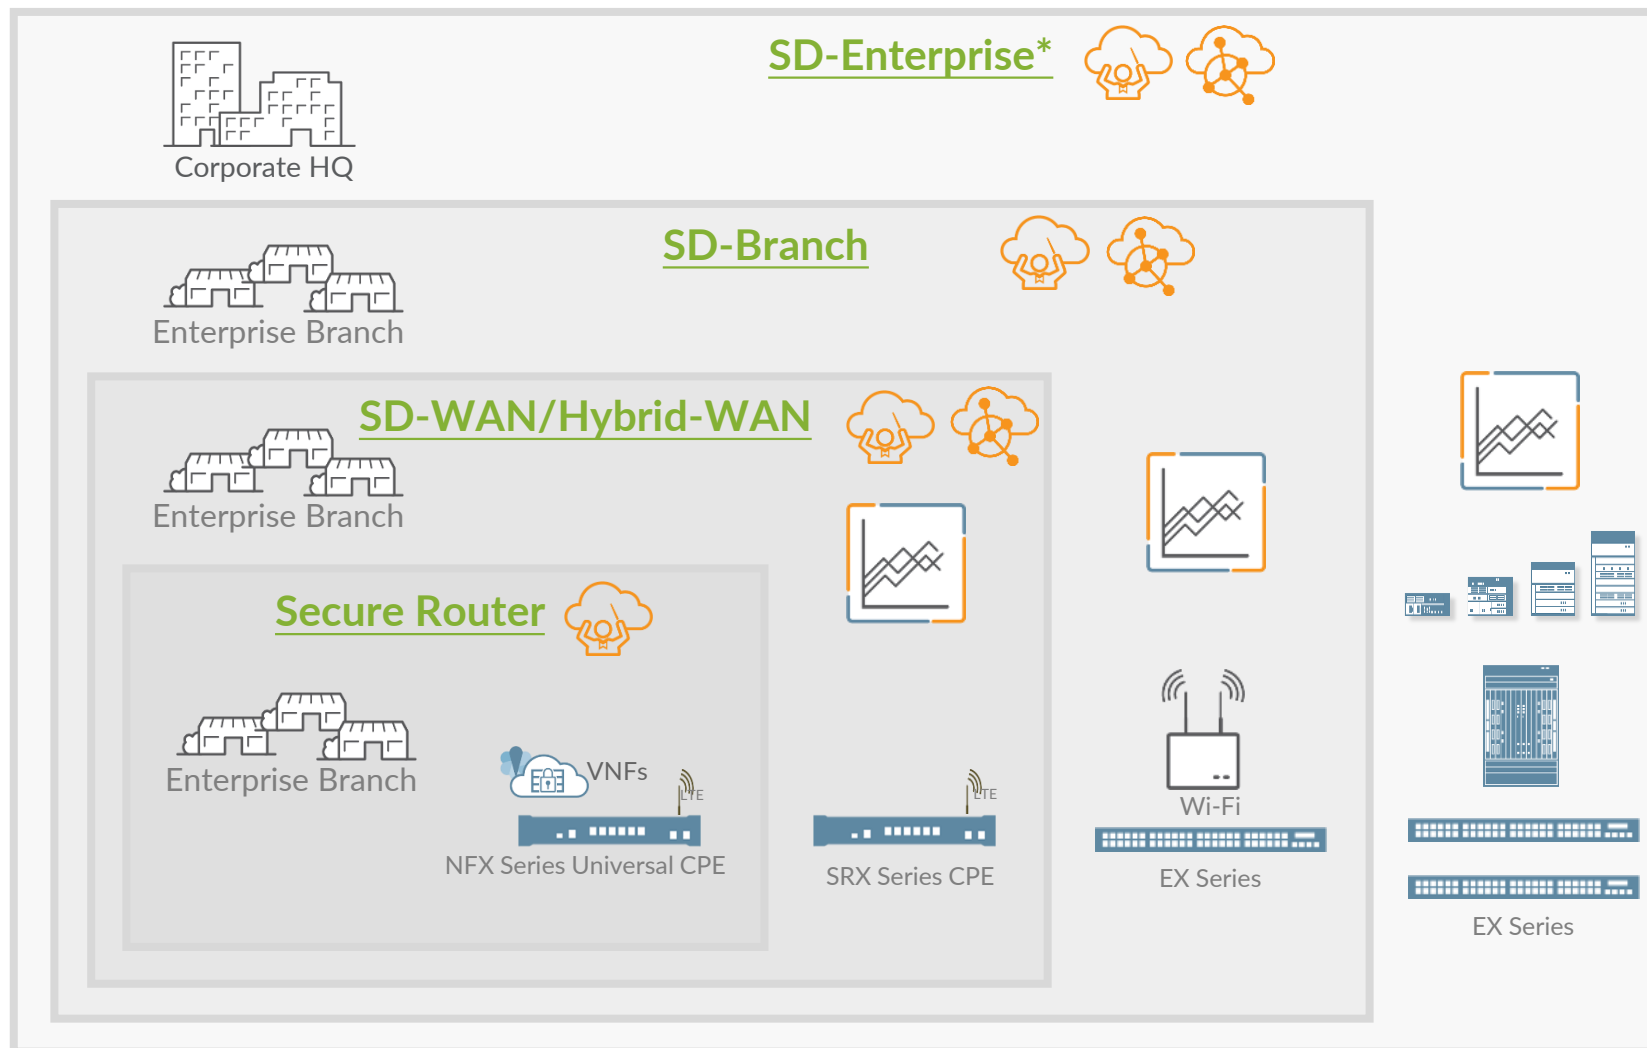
Corporate HQ

SD-Enterprise*

SD-Branch

Enterprise Branch

SD-WAN/Hybrid-WAN

Enterprise Branch

Secure Router

Enterprise Branch

VNFs

LTE

NFX Series Universal CPE

LTE

SRX Series CPE

Wi-Fi

EX Series

EX Series